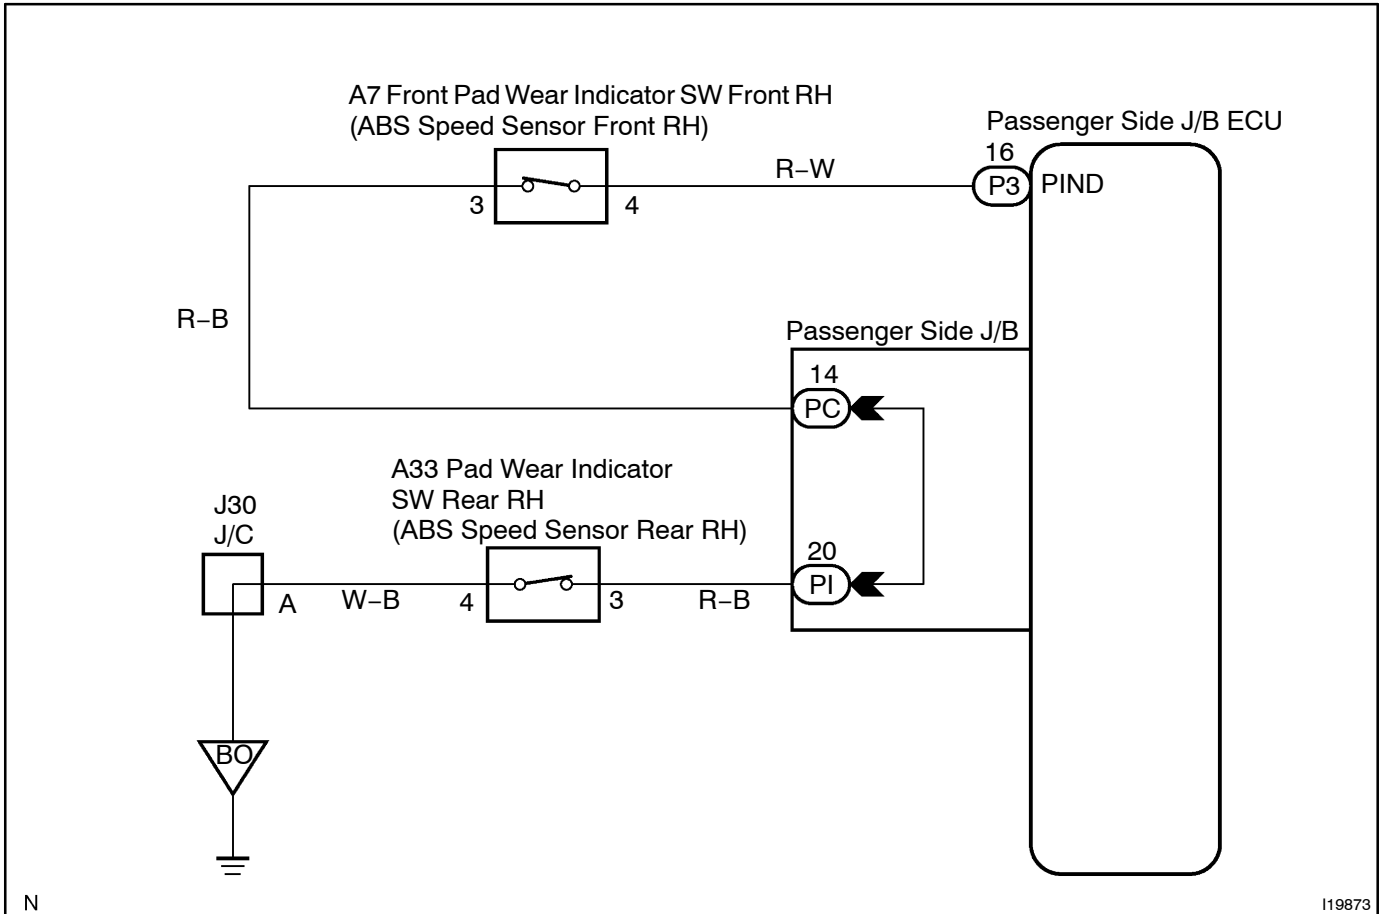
A7 Front Pad Wear Indicator SW Front RH
(ABS Speed Sensor Front RH)

Passenger Side J/B ECU

16
P3
PIND

R–W

3

4

R–B

Passenger Side J/B

14
PC

A33 Pad Wear Indicator
SW Rear RH
(ABS Speed Sensor Rear RH)

J30
J/C

20
PI

A

W–B

4

3

R–B

BO

N

I19873